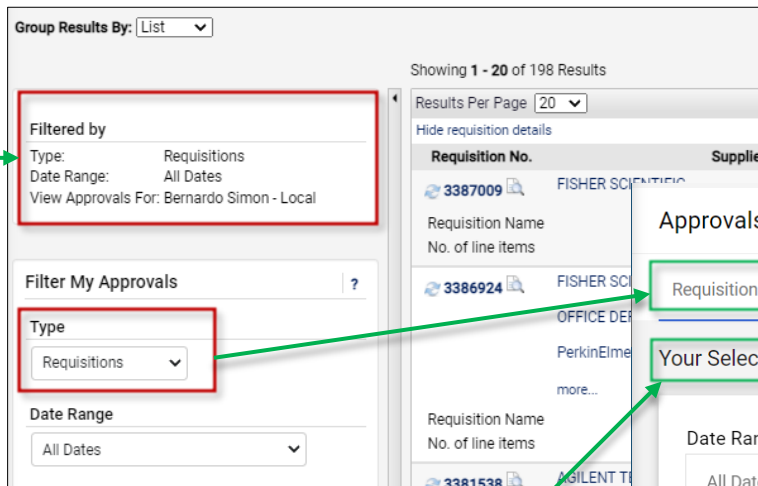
Group Results By: List

Showing 1 - 20 of 198 Results

Filtered by
Type: Requisitions
Date Range: All Dates
View Approvals For: Bernardo Simon - Local

Results Per Page 20
Hide requisition details

| Requisition No. | Supplie |
|---|---|
| 3387009 Requisition Name No. of line items | FISHER SCIENTIFIC |
| 3386924 | FISHER SCI OFFICE DEP PerkinElme more... |
| Requisition Name No. of line items | |
| 3381538 | AGILENT TE |

Filter My Approvals ?

Type
Requisitions

Date Range
All Dates

Approvals

Requisition

Your Selec

Date Ran

All Dat